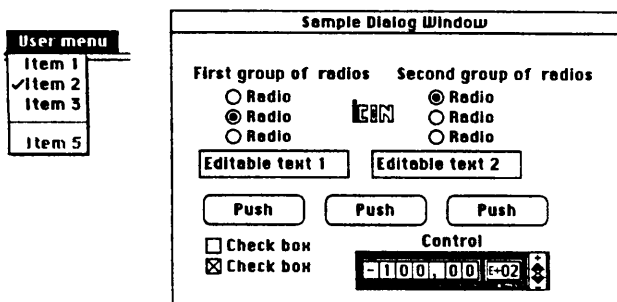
User menu
Item 1
✓Item 2
Item 3
Item 5

Sample Dialog Window

First group of radios
○ Radio
◉ Radio
○ Radio

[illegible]

Second group of radios
◉ Radio
○ Radio
○ Radio

Editable text 1

Editable text 2

Push

Push

Push

☐ Check box
☒ Check box

Control
-100,00 E+02